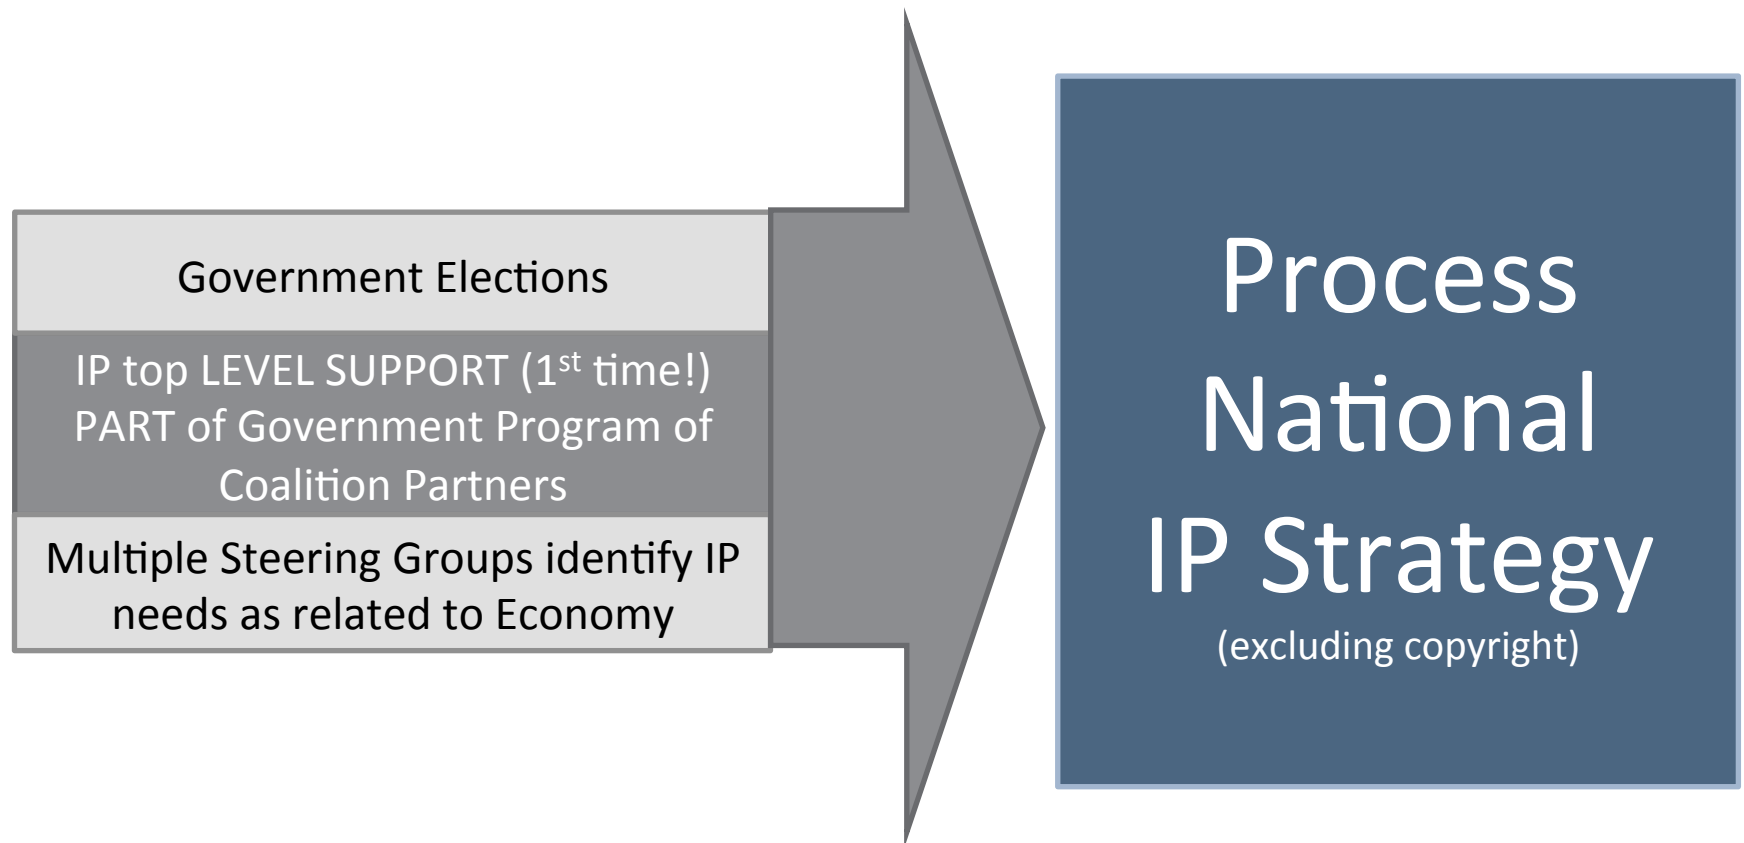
Government Elections

IP top LEVEL SUPPORT (1$^{st}$ time!) PART of Government Program of Coalition Partners

Multiple Steering Groups identify IP needs as related to Economy

Process National IP Strategy
(excluding copyright)